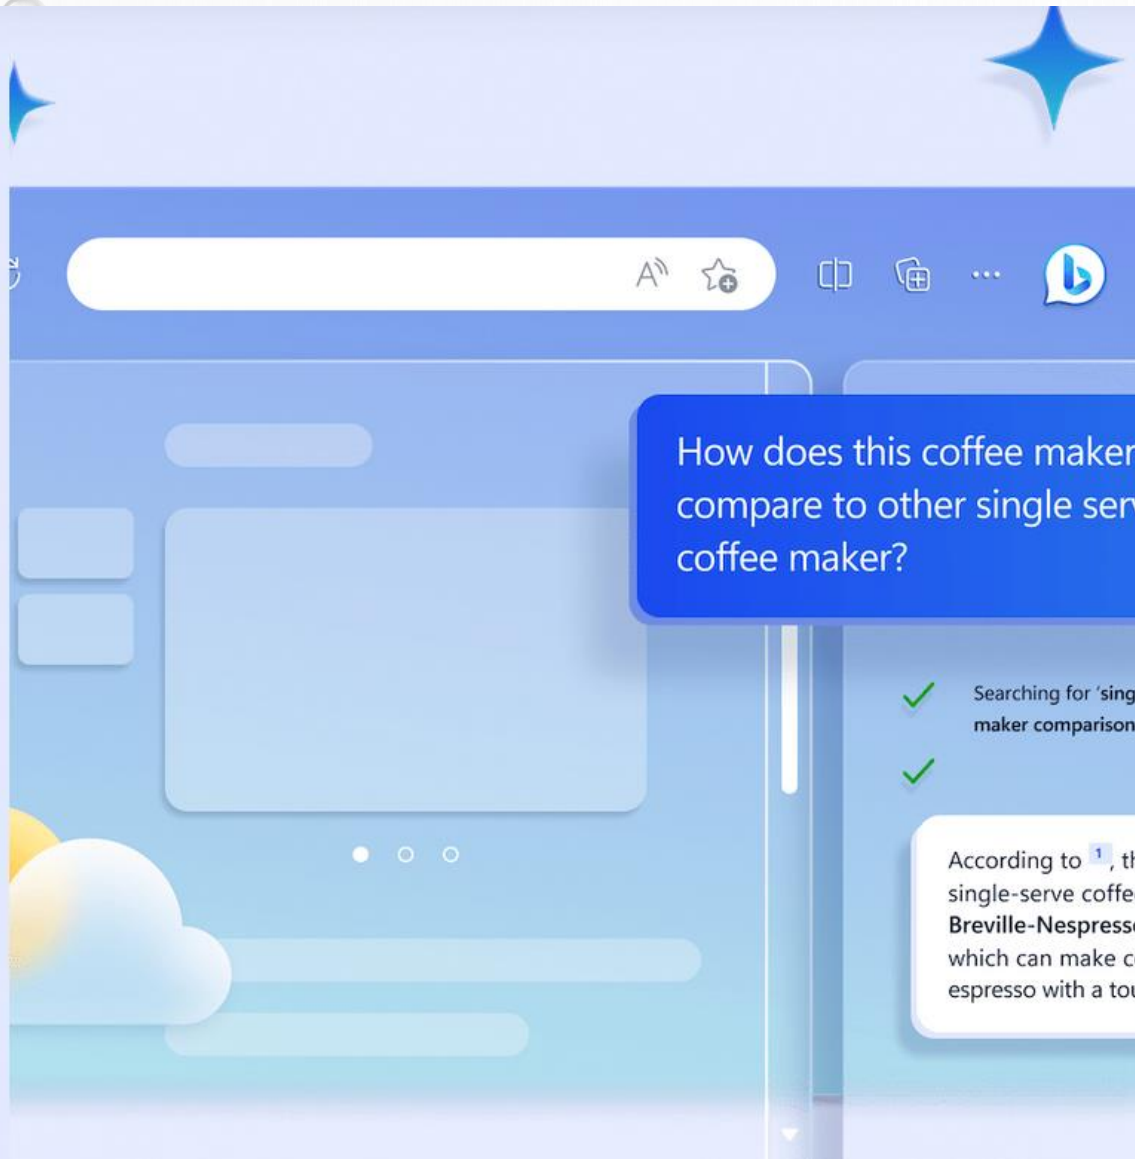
How does this coffee maker compare to other single ser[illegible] coffee maker?

Searching for 'sing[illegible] maker comparison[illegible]

According to 1, th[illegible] single-serve coffe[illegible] Breville-Nespress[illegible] which can make c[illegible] espresso with a tou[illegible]